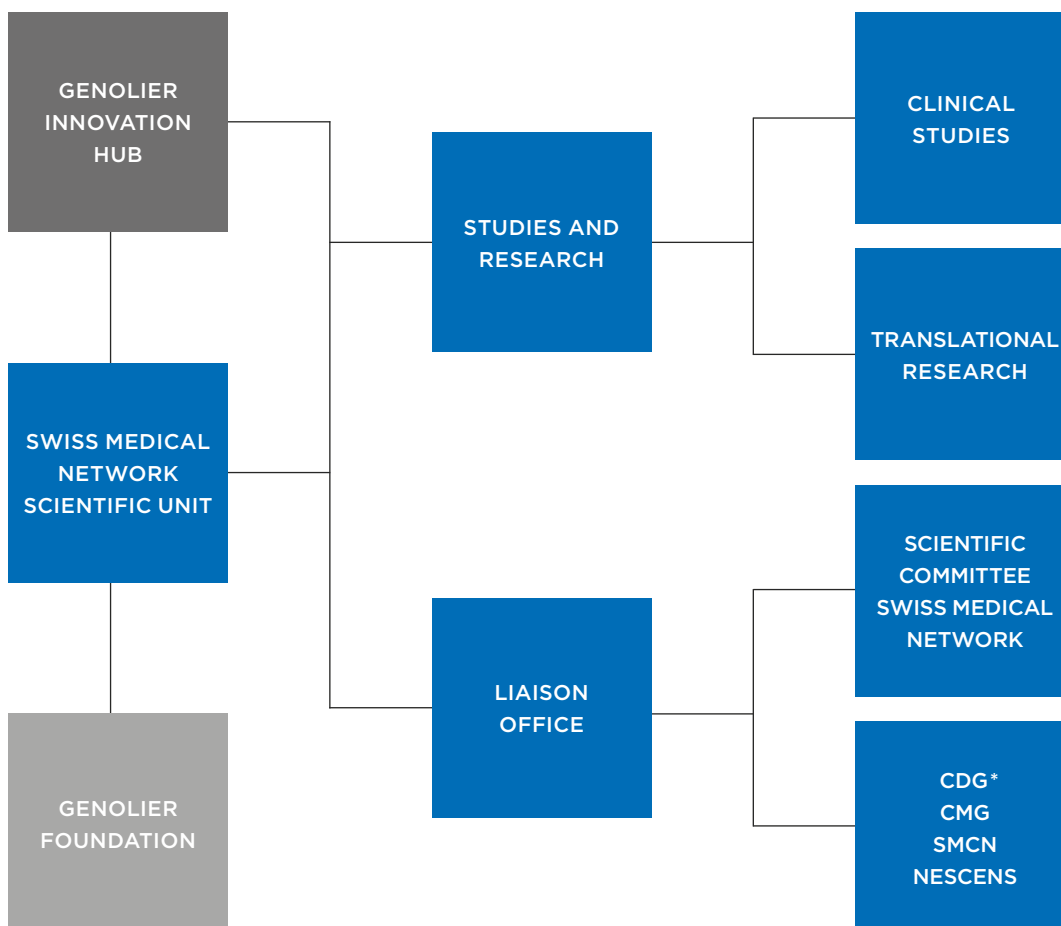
GENOLIER INNOVATION HUB

SWISS MEDICAL NETWORK SCIENTIFIC UNIT

GENOLIER FOUNDATION

STUDIES AND RESEARCH

LIAISON OFFICE

CLINICAL STUDIES

TRANSLATIONAL RESEARCH

SCIENTIFIC COMMITTEE SWISS MEDICAL NETWORK

CDG*
CMG
SMCN
NESCENS